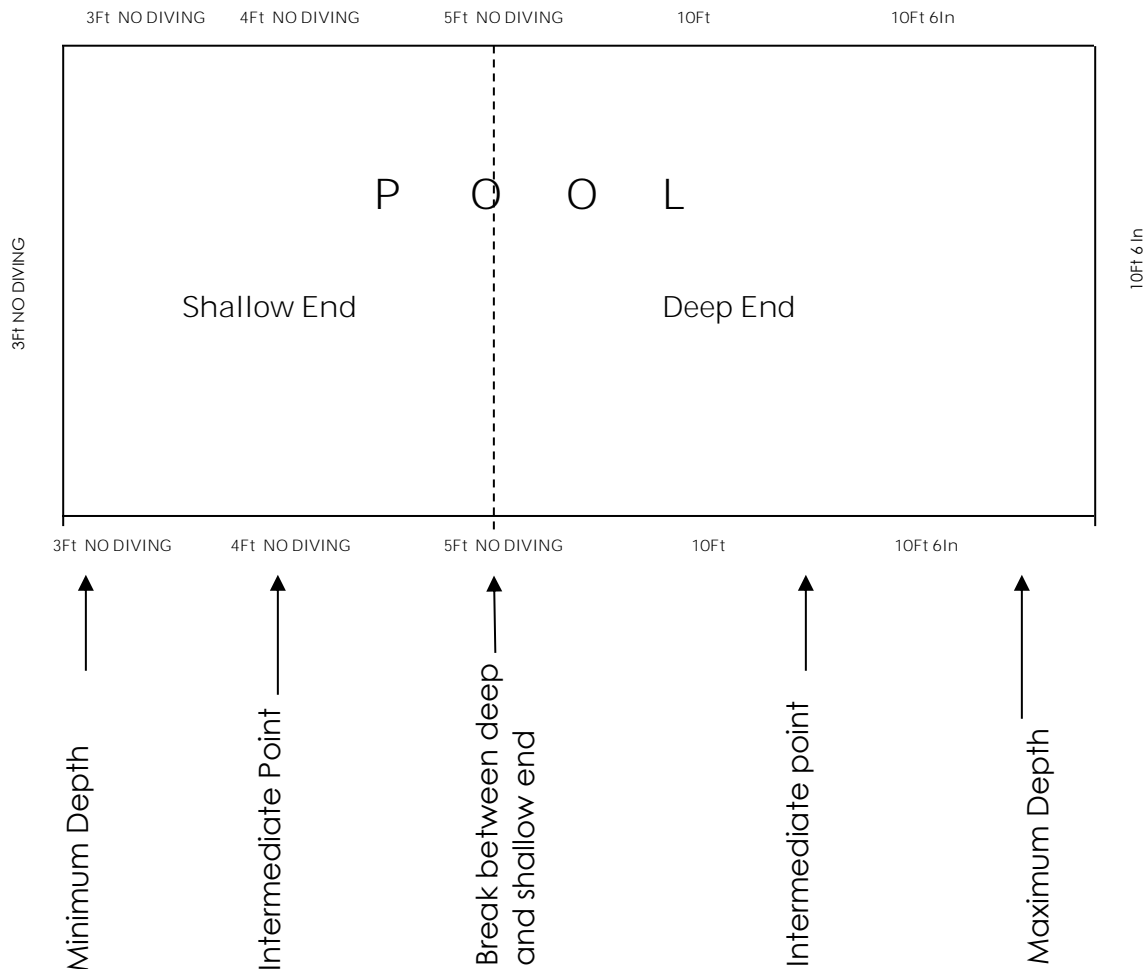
3Ft NO DIVING 4Ft NO DIVING 5Ft NO DIVING 10Ft 10Ft 6In

3Ft NO DIVING

P O O L

Shallow End

Deep End

10Ft 6In

3Ft NO DIVING 4Ft NO DIVING 5Ft NO DIVING 10Ft 10Ft 6In

Minimum Depth

Intermediate Point

Break between deep and shallow end

Intermediate point

Maximum Depth